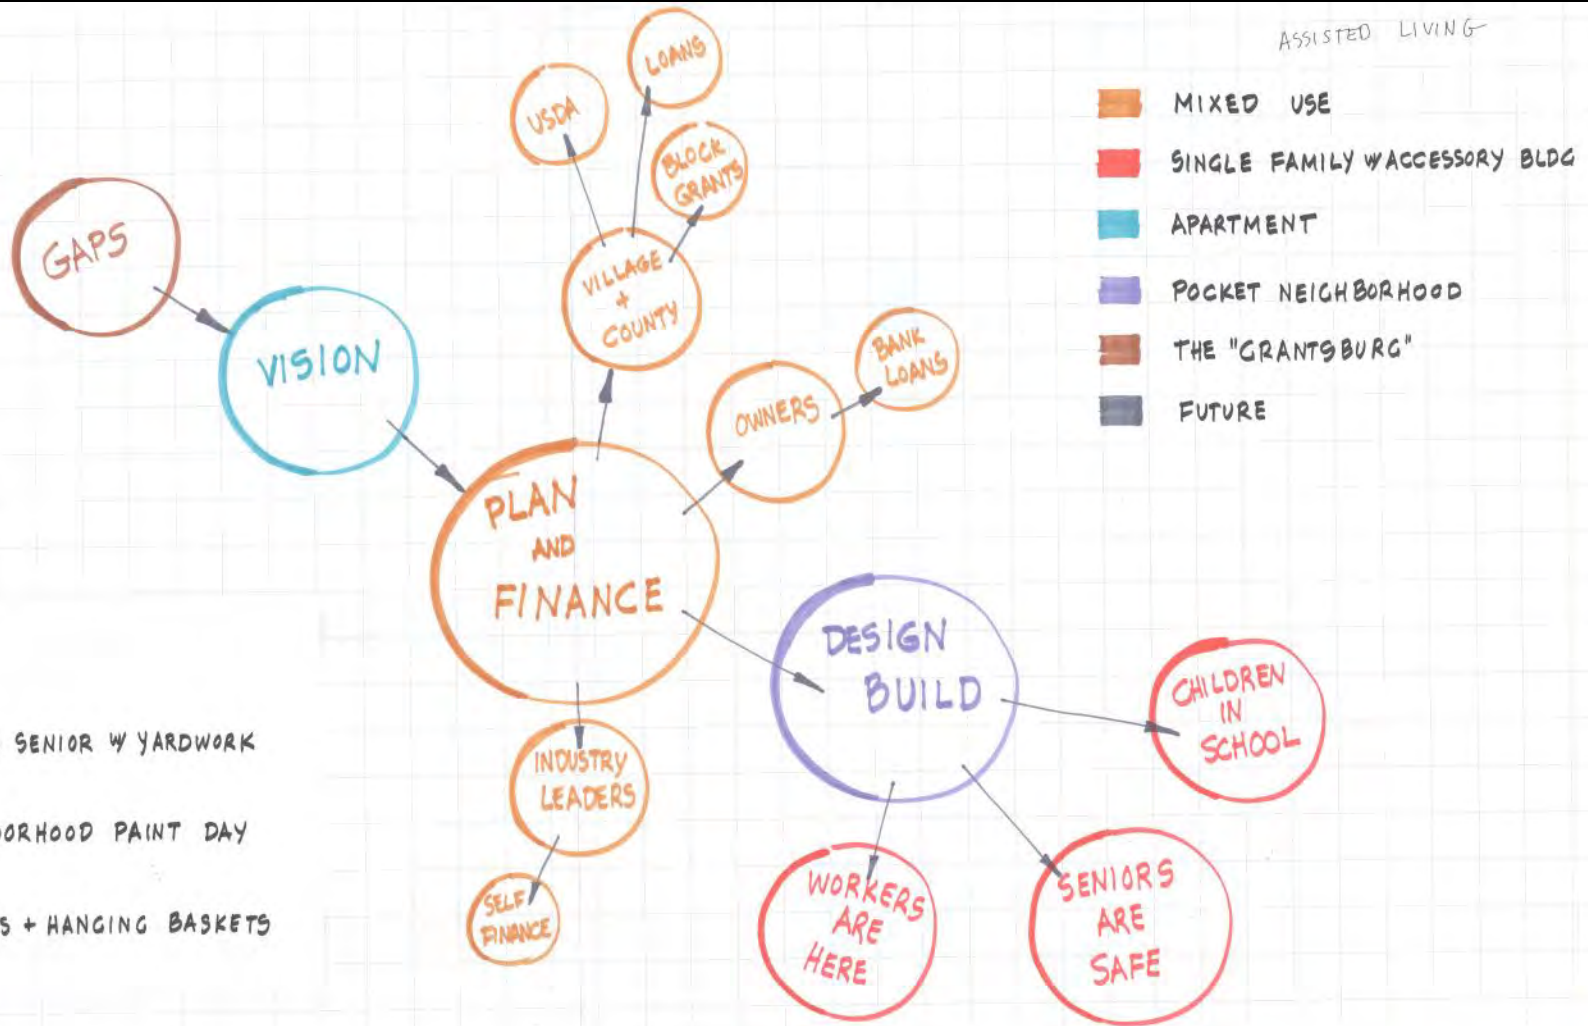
ASSISTED LIVING

MIXED USE
SINGLE FAMILY W/ACCESSORY BLDG
APARTMENT
POCKET NEIGHBORHOOD
THE "GRANTSBURG"
FUTURE

GAPS

VISION

PLAN AND FINANCE

USDA

LOANS

BLOCK GRANTS

VILLAGE + COUNTY

OWNERS

BANK LOANS

INDUSTRY LEADERS

SELF FINANCE

DESIGN BUILD

CHILDREN IN SCHOOL

WORKERS ARE HERE

SENIORS ARE SAFE

SENIOR W/ YARDWORK

ORHOOD PAINT DAY

S + HANGING BASKETS